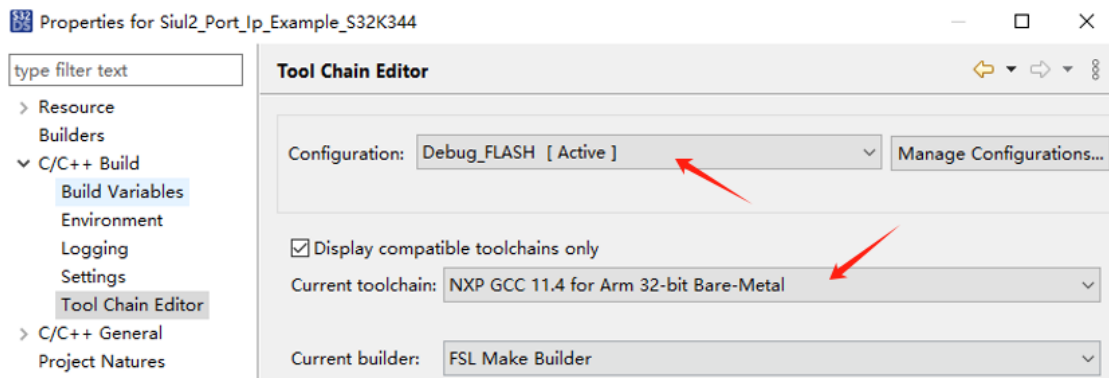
Properties for Siul2_Port_Ip_Example_S32K344

type filter text

Resource
Builders
C/C++ Build
Build Variables
Environment
Logging
Settings
Tool Chain Editor
C/C++ General
Project Natures

Tool Chain Editor

Configuration: Debug_FLASH [ Active ]
Manage Configurations...

Display compatible toolchains only

Current toolchain: NXP GCC 11.4 for Arm 32-bit Bare-Metal

Current builder: FSL Make Builder